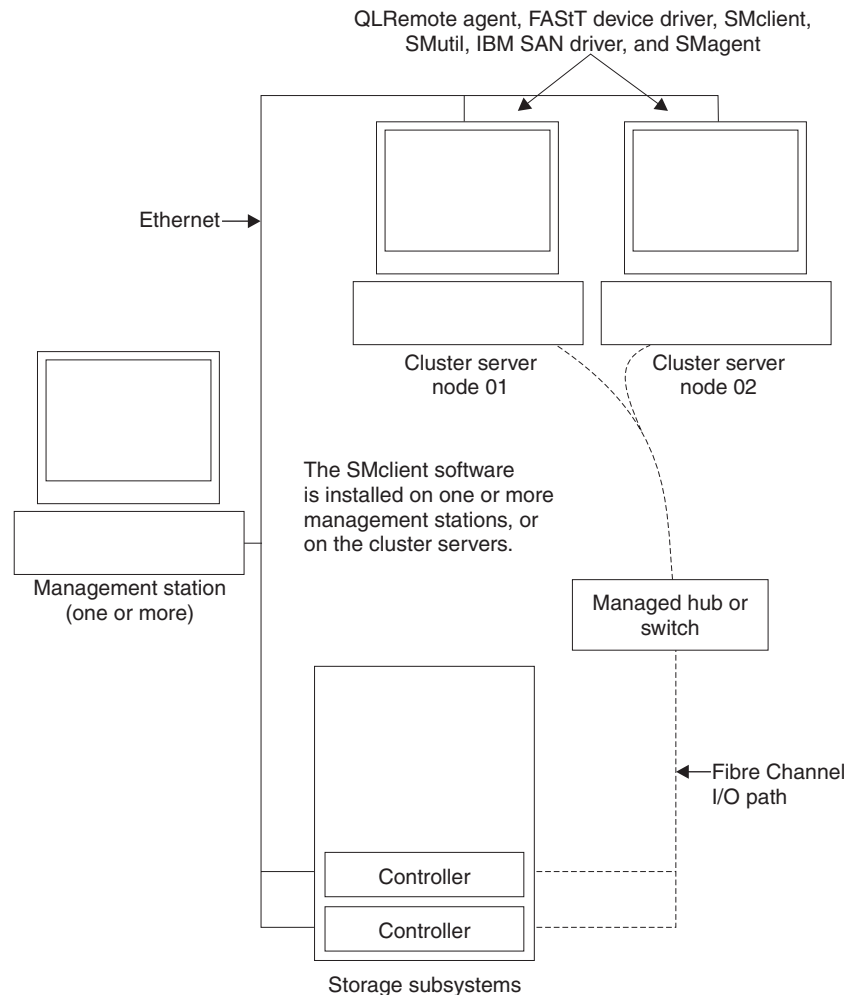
QLRemote agent, FAStT device driver, SMclient, SMutil, IBM SAN driver, and SMagent

Ethernet

Cluster server node 01

Cluster server node 02

The SMclient software is installed on one or more management stations, or on the cluster servers.

Management station (one or more)

Managed hub or switch

Fibre Channel I/O path

Controller

Controller

Storage subsystems